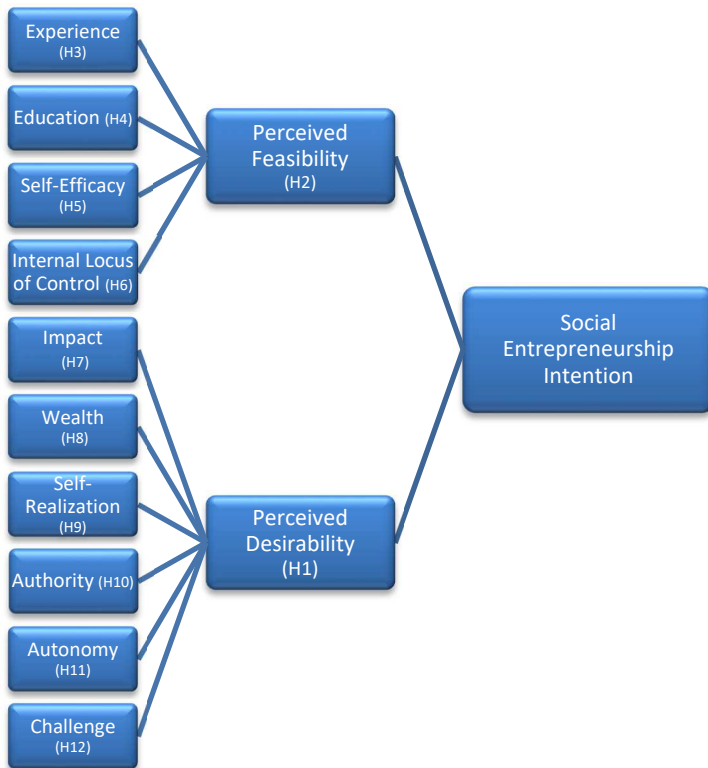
Experience (H3)

Education (H4)

Self-Efficacy (H5)

Internal Locus of Control (H6)

Impact (H7)

Wealth (H8)

Self-Realization (H9)

Authority (H10)

Autonomy (H11)

Challenge (H12)

Perceived Feasibility (H2)

Perceived Desirability (H1)

Social Entrepreneurship Intention